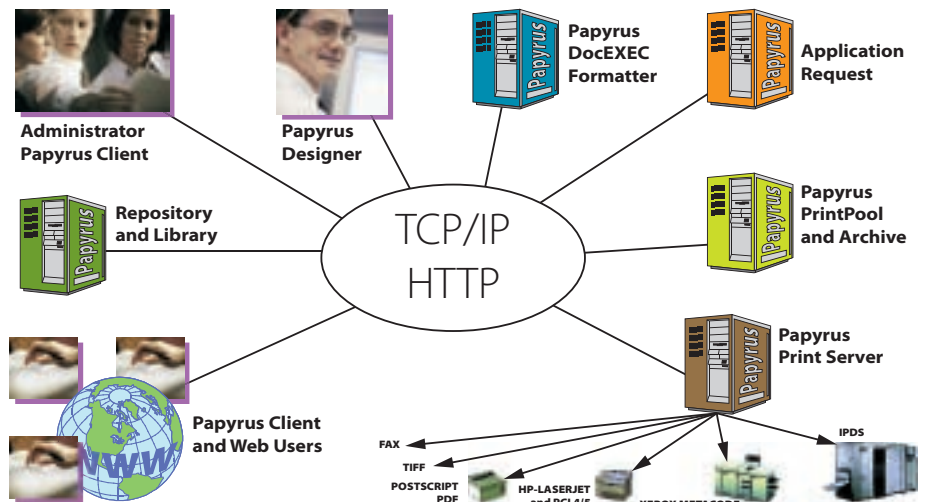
Administrator Papyrus Client

Papyrus Designer

Papyrus DocEXEC Formatter

Papyrus

Application Request

Papyrus

Repository and Library

Papyrus

Papyrus PrintPool and Archive

Papyrus

TCP/IP HTTP

Papyrus Print Server

Papyrus

WWW

Papyrus Client and Web Users

FAX

TIFF

POSTSCRIPT PDF

HP-LASERJET and PCL4/5

XEROX METACODE

IPDS